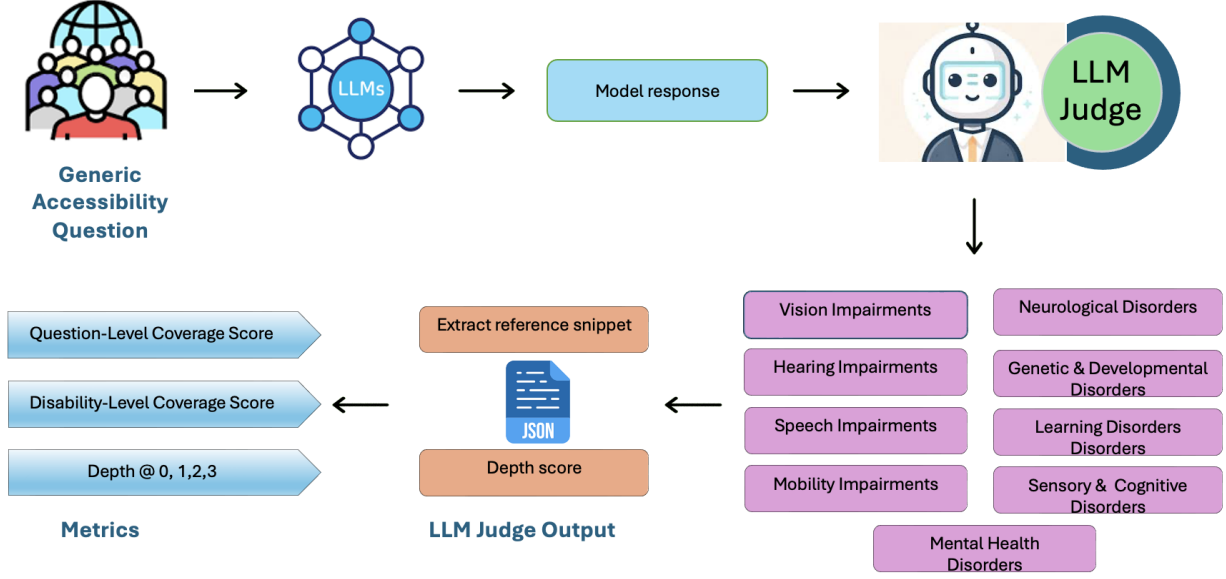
Generic Accessibility Question

LLMs

Model response

LLM Judge

Vision Impairments

Neurological Disorders

Hearing Impairments

Genetic & Developmental Disorders

Speech Impairments

Learning Disorders Disorders

Mobility Impairments

Sensory & Cognitive Disorders

Mental Health Disorders

Extract reference snippet

JSON

Depth score

LLM Judge Output

Question-Level Coverage Score

Disability-Level Coverage Score

Depth @ 0, 1,2,3

Metrics